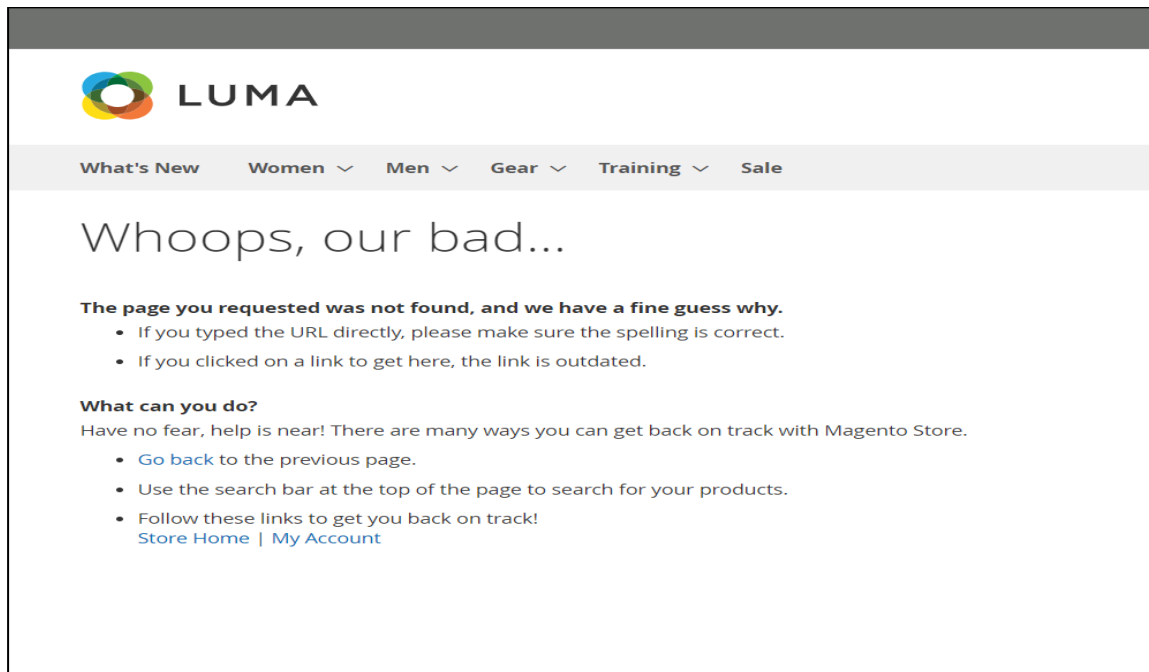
LUMA

What's New Women Men Gear Training Sale

Whoops, our bad...

The page you requested was not found, and we have a fine guess why.

- If you typed the URL directly, please make sure the spelling is correct.
- If you clicked on a link to get here, the link is outdated.

What can you do?

Have no fear, help is near! There are many ways you can get back on track with Magento Store.

- Go back to the previous page.
- Use the search bar at the top of the page to search for your products.
- Follow these links to get you back on track!
Store Home | My Account